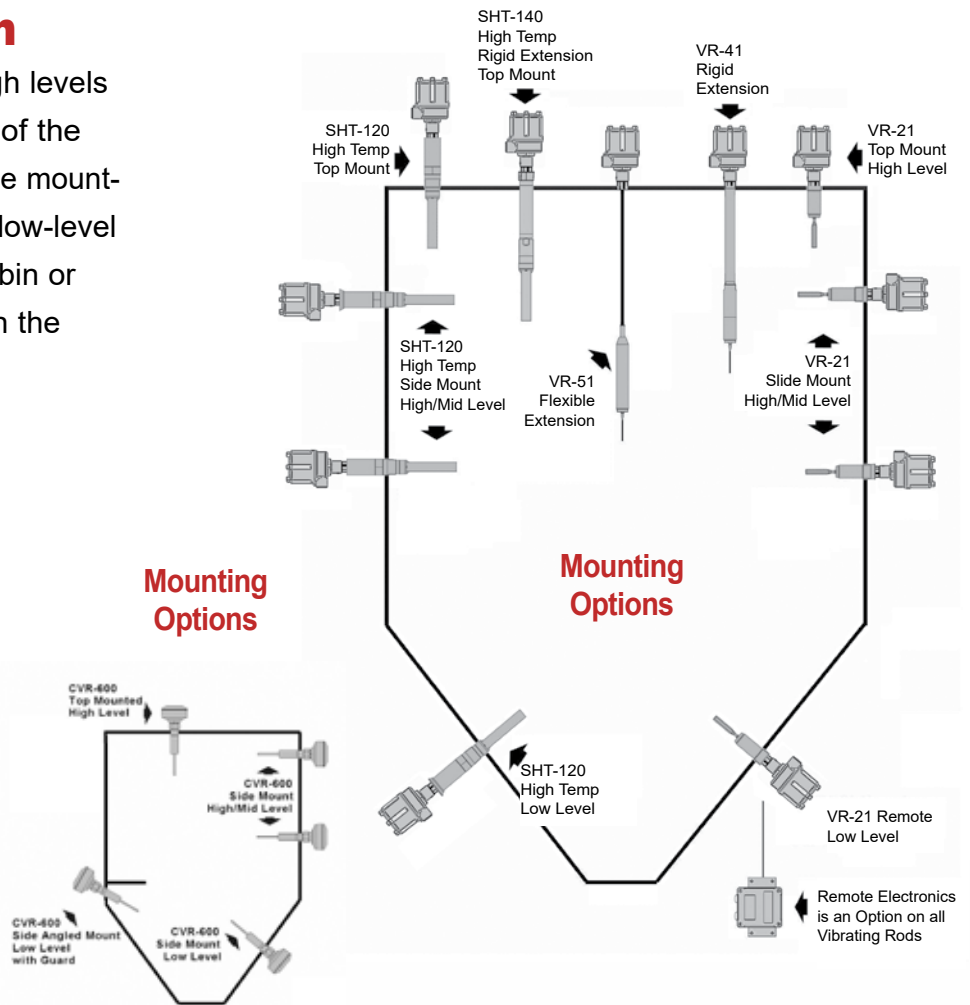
n

gh levels of the e mount- low-level bin or n the

SHT-140
High Temp
Rigid Extension
Top Mount

VR-41
Rigid
Extension

SHT-120
High Temp
Top Mount

VR-21
Top Mount
High Level

SHT-120
High Temp
Side Mount
High/Mid Level

VR-51
Flexible
Extension

VR-21
Slide Mount
High/Mid Level

Mounting
Options

Mounting
Options

CVR-600
Top Mounted
High Level

CVR-600
Side Mount
High/Mid Level

CVR-600
Side Angled Mount
Low Level
with Guard

CVR-600
Side Mount
Low Level

SHT-120
High Temp
Low Level

VR-21 Remote
Low Level

Remote Electronics
is an Option on all
Vibrating Rods